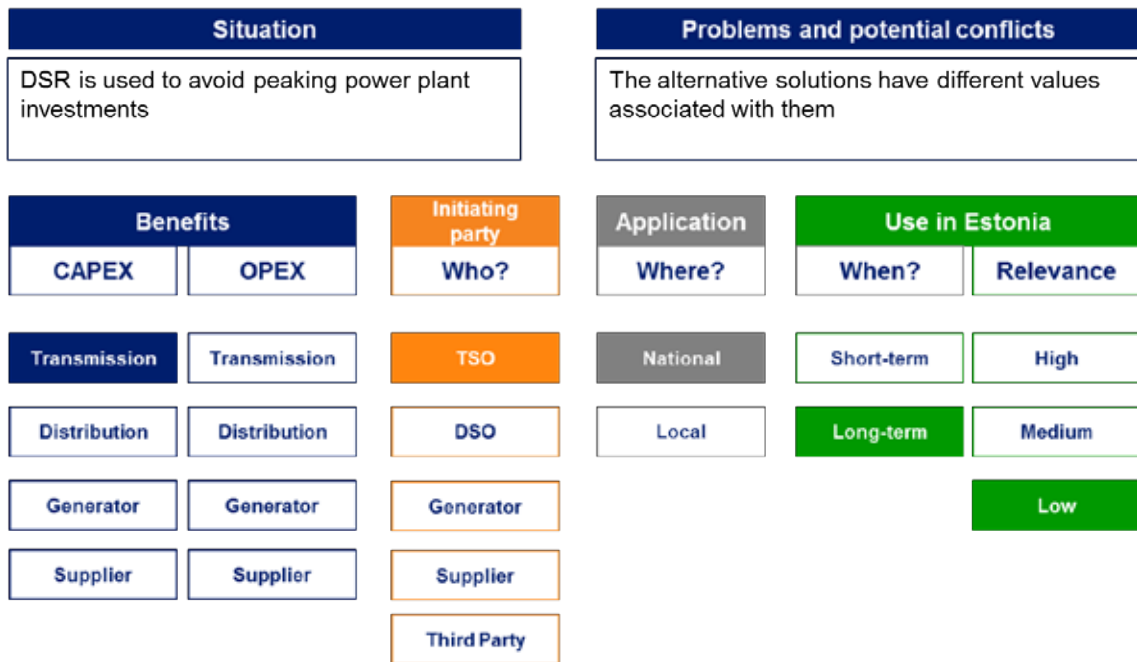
Situation

DSR is used to avoid peaking power plant investments

Problems and potential conflicts

The alternative solutions have different values associated with them

Benefits

CAPEX

OPEX

Transmission

Transmission

Distribution

Distribution

Generator

Generator

Supplier

Supplier

Initiating party

Who?

TSO

DSO

Generator

Supplier

Third Party

Application

Where?

National

Local

Use in Estonia

When?

Relevance

Short-term

High

Long-term

Medium

Low